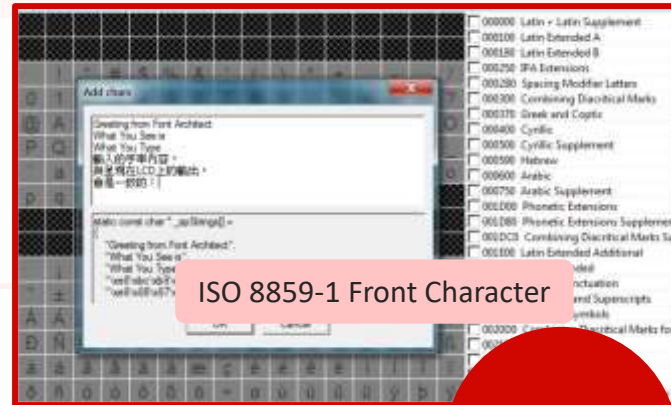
Add chars

Greeting from Front Architect
What You See is
What You Type
輸入的字串內容，
將呈現在LCD上的輸出，
會是一致的！

static const char *_zpStrings[] =
{
"Greeting from Front Architect",
"What You See is",
"What You Type
"\xe8\xbc\x8
"\xe5\xb0\x87

OK Cancel

000000 Latin + Latin Supplement
000100 Latin Extended A
000180 Latin Extended B
000250 IPA Extensions
0002B0 Spacing Modifier Letters
000300 Combining Diacritical Marks
000370 Greek and Coptic
000400 Cyrillic
000500 Cyrillic Supplement
000590 Hebrew
000600 Arabic
000750 Arabic Supplement
001D00 Phonetic Extensions
001D80 Phonetic Extensions Supplement
001DC0 Combining Diacritical Marks Su
001E00 Latin Extended Additional
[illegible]nded
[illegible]nctuation
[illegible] and Superscripts
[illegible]ymbols
0020D0 Combining Diacritical Marks fo
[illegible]

ISO 8859-1 Front Character